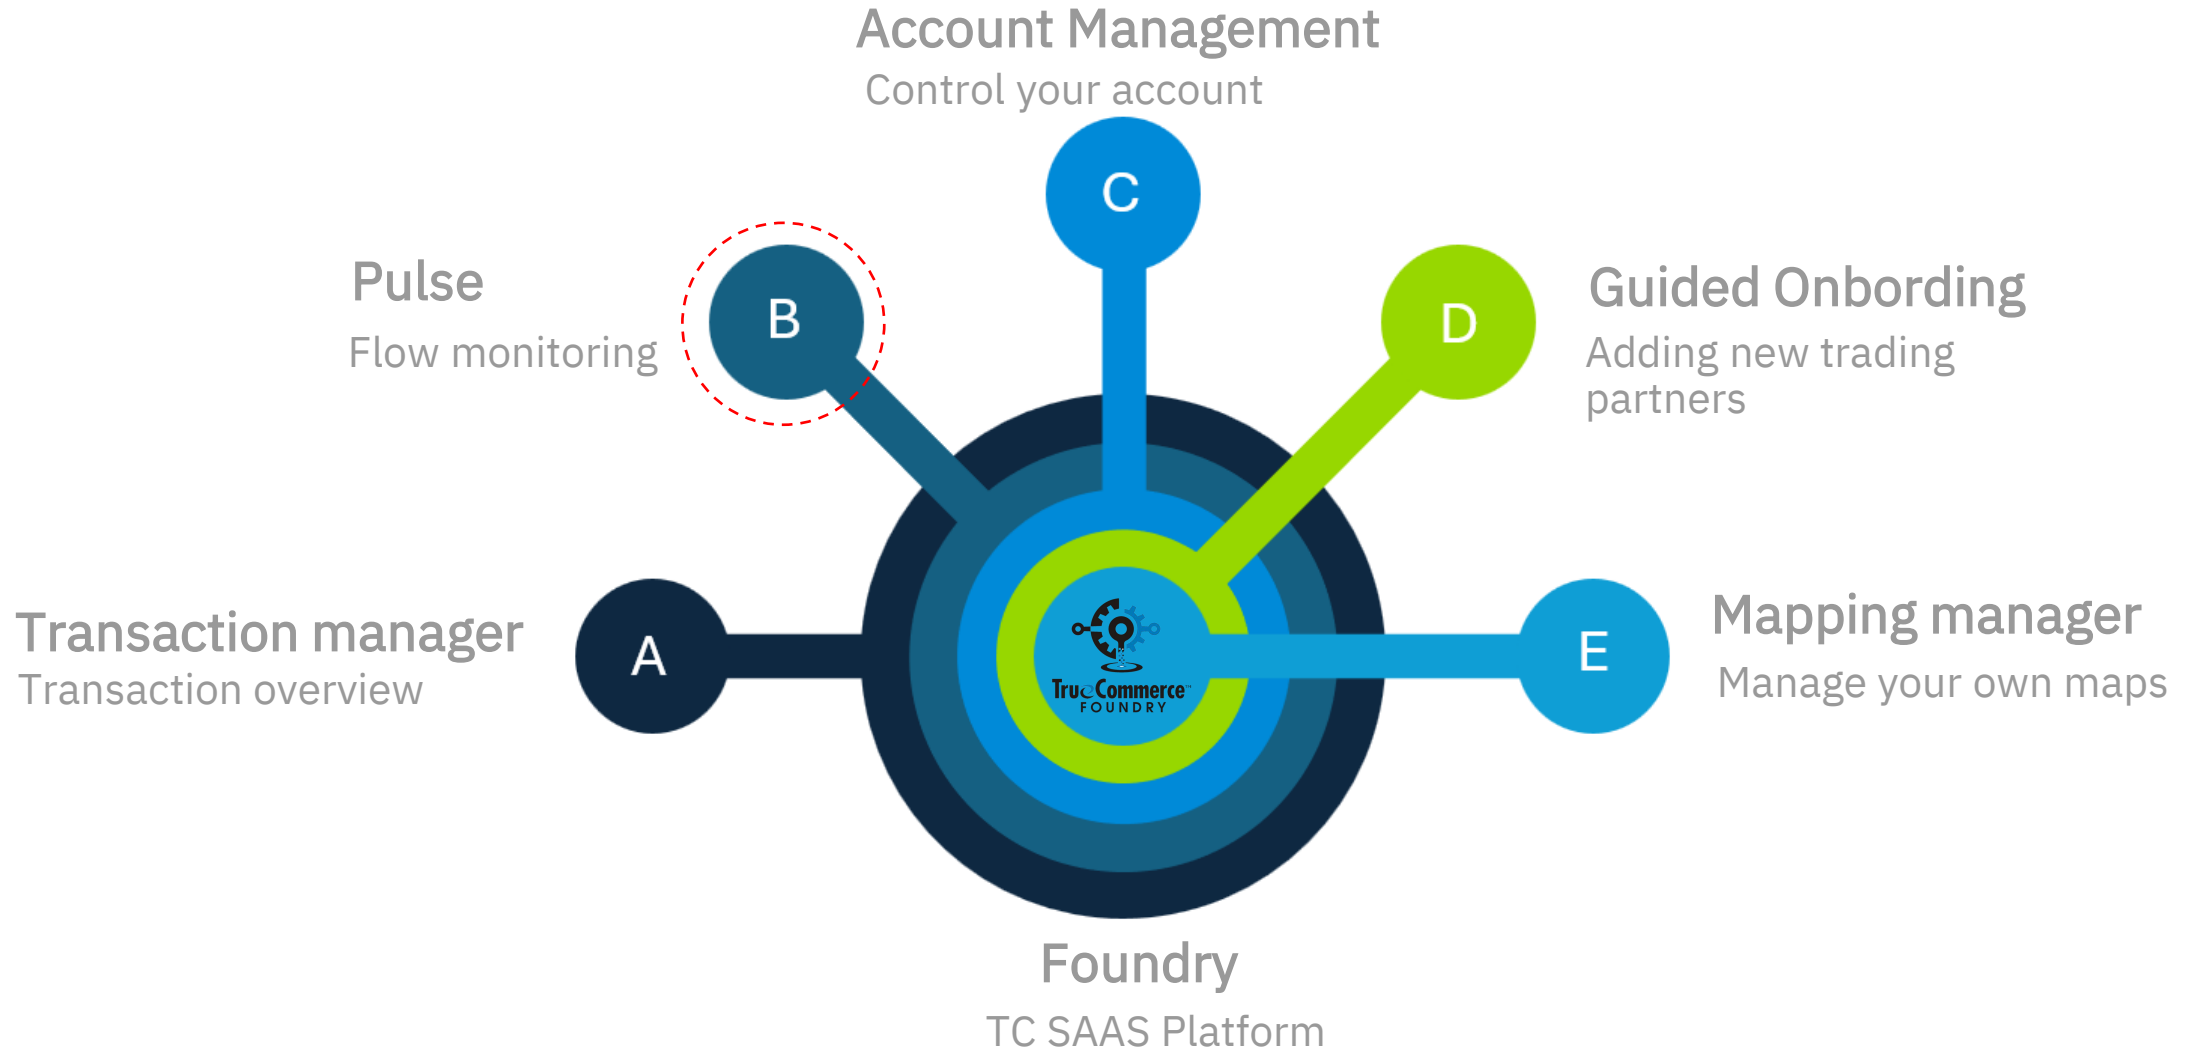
Account Management
Control your account

C

Pulse
Flow monitoring

B

D

Guided Onbording
Adding new trading partners

Transaction manager
Transaction overview

A

TrueCommerce
FOUNDRY

E

Mapping manager
Manage your own maps

Foundry
TC SAAS Platform